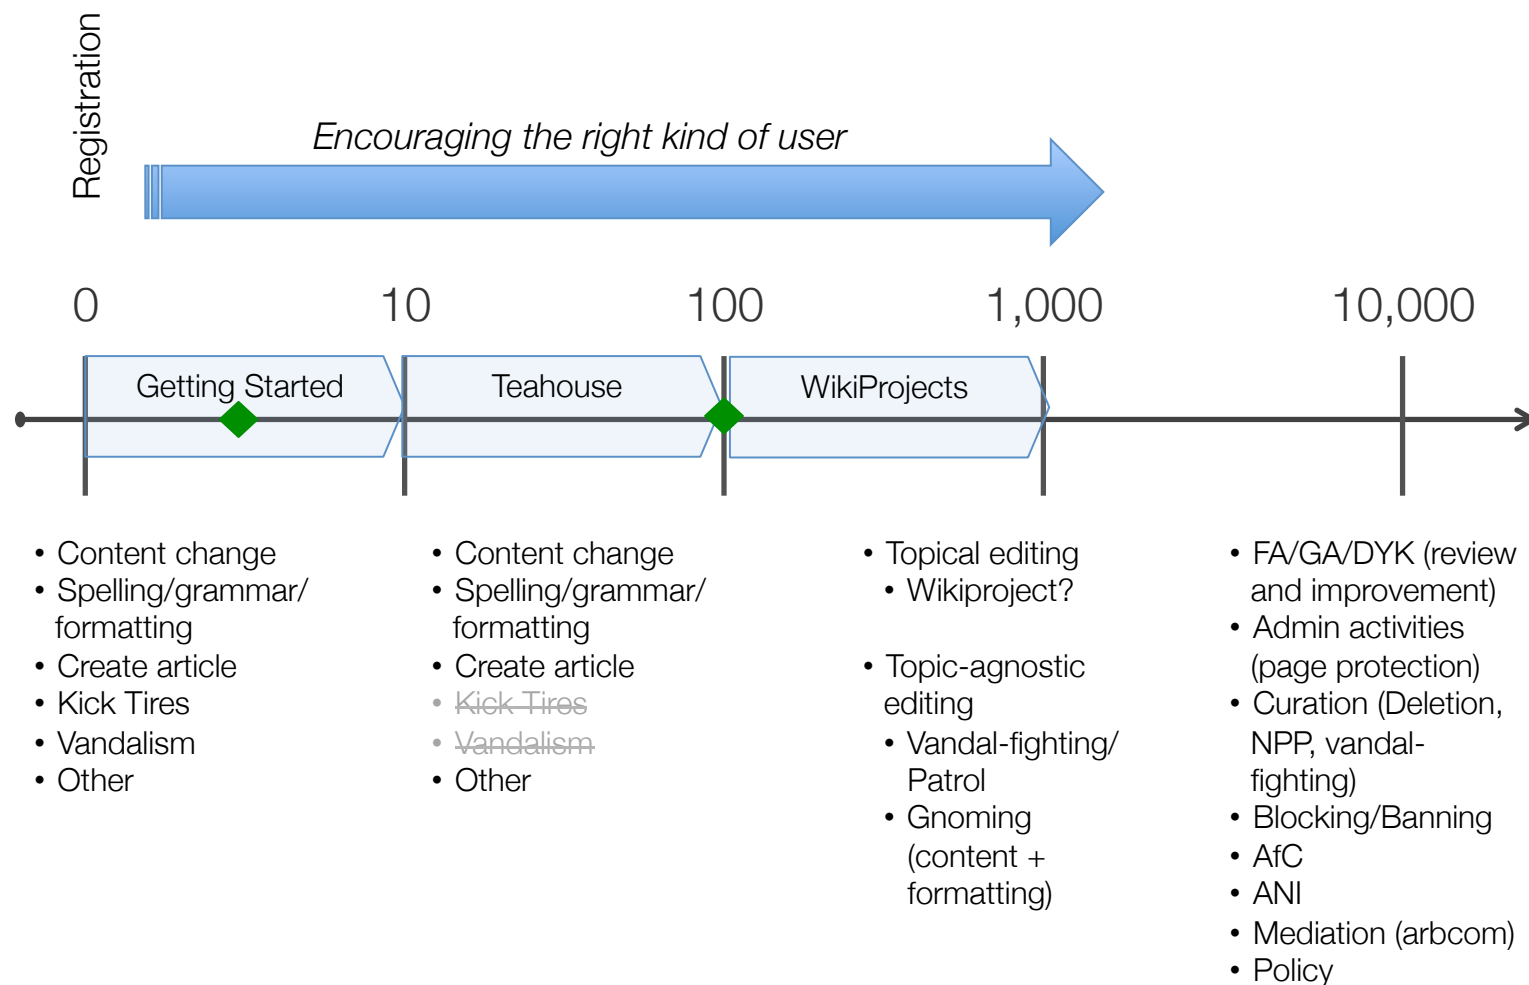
Registration

Encouraging the right kind of user

0 10 100 1,000 10,000

Getting Started

Teahouse

WikiProjects

- Content change
- Spelling/grammar/ formatting
- Create article
- Kick Tires
- Vandalism
- Other

- Content change
- Spelling/grammar/ formatting
- Create article
- ~~Kick Tires~~
- ~~Vandalism~~
- Other

- Topical editing
  - Wikiproject?
- Topic-agnostic editing
  - Vandal-fighting/ Patrol
  - Gnoming (content + formatting)

- FA/GA/DYK (review and improvement)
- Admin activities (page protection)
- Curation (Deletion, NPP, vandal-fighting)
- Blocking/Banning
- AfC
- ANI
- Mediation (arbcom)
- Policy